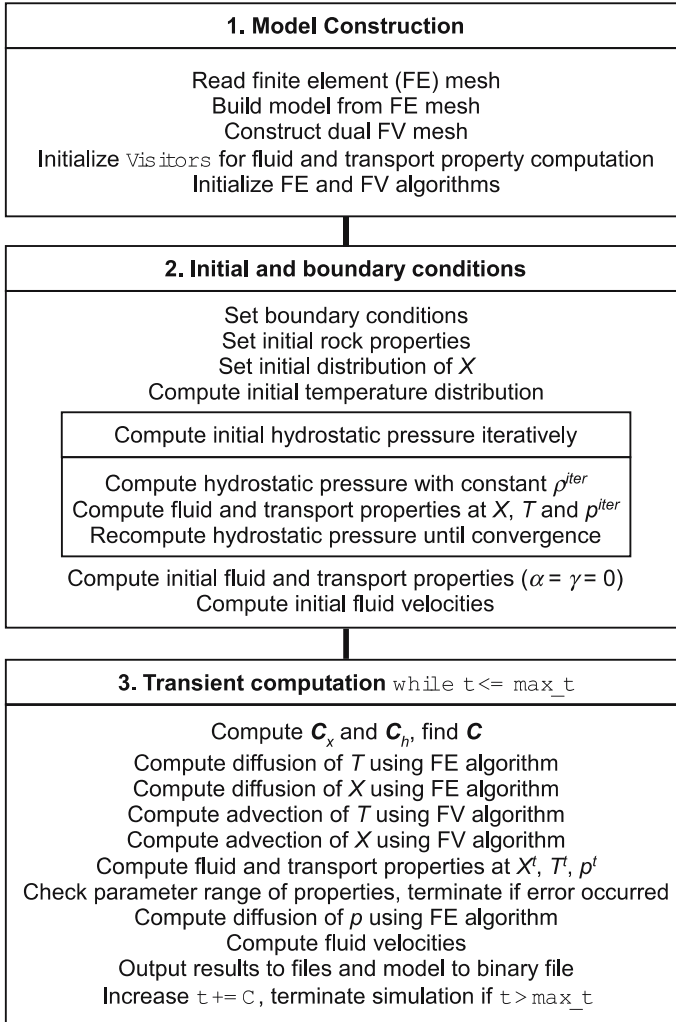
1. Model Construction

Read finite element (FE) mesh
Build model from FE mesh
Construct dual FV mesh
Initialize Visitors for fluid and transport property computation
Initialize FE and FV algorithms

2. Initial and boundary conditions

Set boundary conditions
Set initial rock properties
Set initial distribution of $X$
Compute initial temperature distribution

Compute initial hydrostatic pressure iteratively

Compute hydrostatic pressure with constant $\rho^{iter}$
Compute fluid and transport properties at $X$, $T$ and $p^{iter}$
Recompute hydrostatic pressure until convergence

Compute initial fluid and transport properties ($\alpha = \gamma = 0$)
Compute initial fluid velocities

3. Transient computation while t<= max_t

Compute $\boldsymbol{C}_x$ and $\boldsymbol{C}_h$, find $\boldsymbol{C}$
Compute diffusion of $T$ using FE algorithm
Compute diffusion of $X$ using FE algorithm
Compute advection of $T$ using FV algorithm
Compute advection of $X$ using FV algorithm
Compute fluid and transport properties at $X^t$, $T^t$, $p^t$
Check parameter range of properties, terminate if error occurred
Compute diffusion of $p$ using FE algorithm
Compute fluid velocities
Output results to files and model to binary file
Increase t+=C, terminate simulation if t>max_t